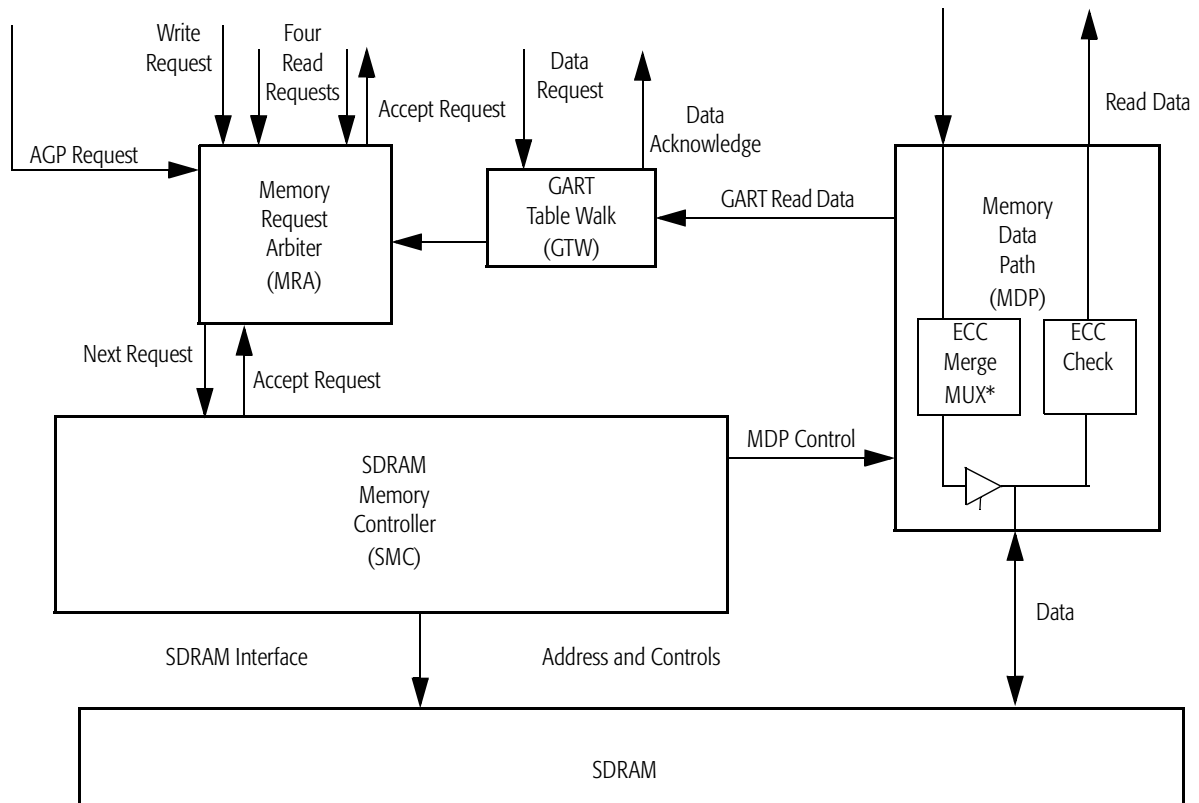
Write Request

Four Read Requests

Accept Request

Data Request

Data Acknowledge

Read Data

AGP Request

Memory Request Arbiter (MRA)

GART Table Walk (GTW)

GART Read Data

Memory Data Path (MDP)

ECC Merge MUX*

ECC Check

Next Request

Accept Request

MDP Control

SDRAM Memory Controller (SMC)

Data

SDRAM Interface

Address and Controls

SDRAM